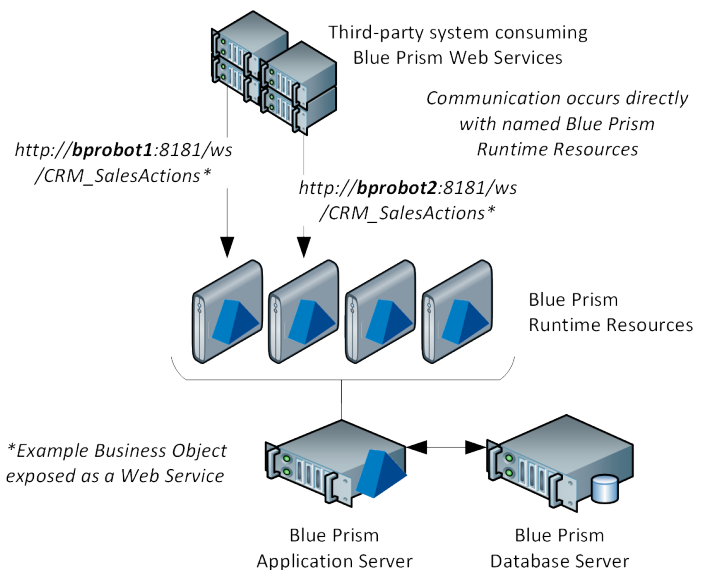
Third-party system consuming Blue Prism Web Services

Communication occurs directly with named Blue Prism Runtime Resources

http://**bprobot1**:8181/ws /CRM_SalesActions*

http://**bprobot2**:8181/ws /CRM_SalesActions*

Blue Prism Runtime Resources

*Example Business Object exposed as a Web Service

Blue Prism Application Server

Blue Prism Database Server